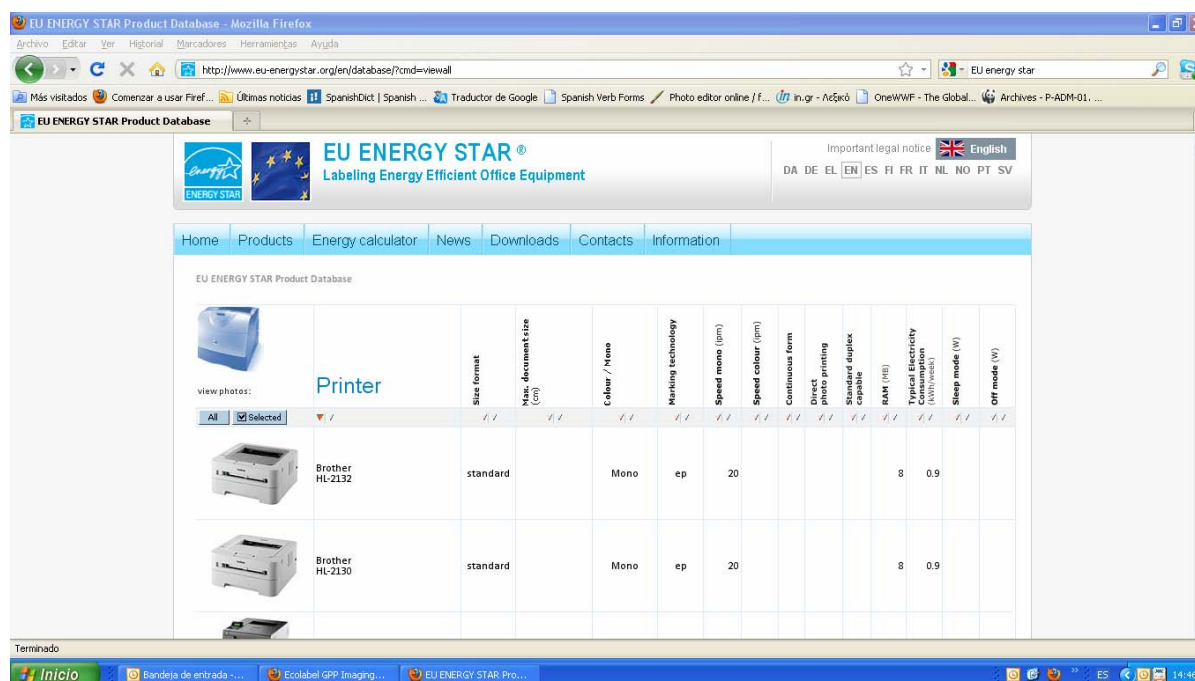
EU ENERGY STAR Product Database - Mozilla Firefox

Archivo Editar Ver Historial Marcadores Herramientas Ayuda

http://www.eu-energystar.org/en/database/?cmd=viewall

EU energy star

Más visitados Comenzar a usar Firef... Últimas noticias SpanishDict | Spanish ... Traductor de Google Spanish Verb Forms Photo editor online / f... in.gr - Λεξικό OneWWF - The Global... Archives - P-ADM-01. ...

EU ENERGY STAR Product Database

energy ENERGY STAR

EU ENERGY STAR®

Labeling Energy Efficient Office Equipment

Important legal notice English

DA DE EL EN ES FI FR IT NL NO PT SV

Home Products Energy calculator News Downloads Contacts Information

EU ENERGY STAR Product Database

| view photos: | Printer | Size format | Max. document size (cm) | Colour / Mono | Marking technology | Speed mono (ipm) | Speed colour (ipm) | Continuous form | Direct photo printing | Standard duplex capable | RAM (MB) | Typical Electricity Consumption (kWh/week) | Sleep mode (W) | Off mode (W) |
|---|---|---|---|---|---|---|---|---|---|---|---|---|---|---|
| All Selected | | | | | | | | | | | | | | |
| | Brother HL-2132 | standard | | Mono | ep | 20 | | | | | 8 | 0.9 | | |
| | Brother HL-2130 | standard | | Mono | ep | 20 | | | | | 8 | 0.9 | | |

Terminado

Inicio Bandeja de entrada -... Ecolabel GPP Imaging... EU ENERGY STAR Pro... ES 14:46